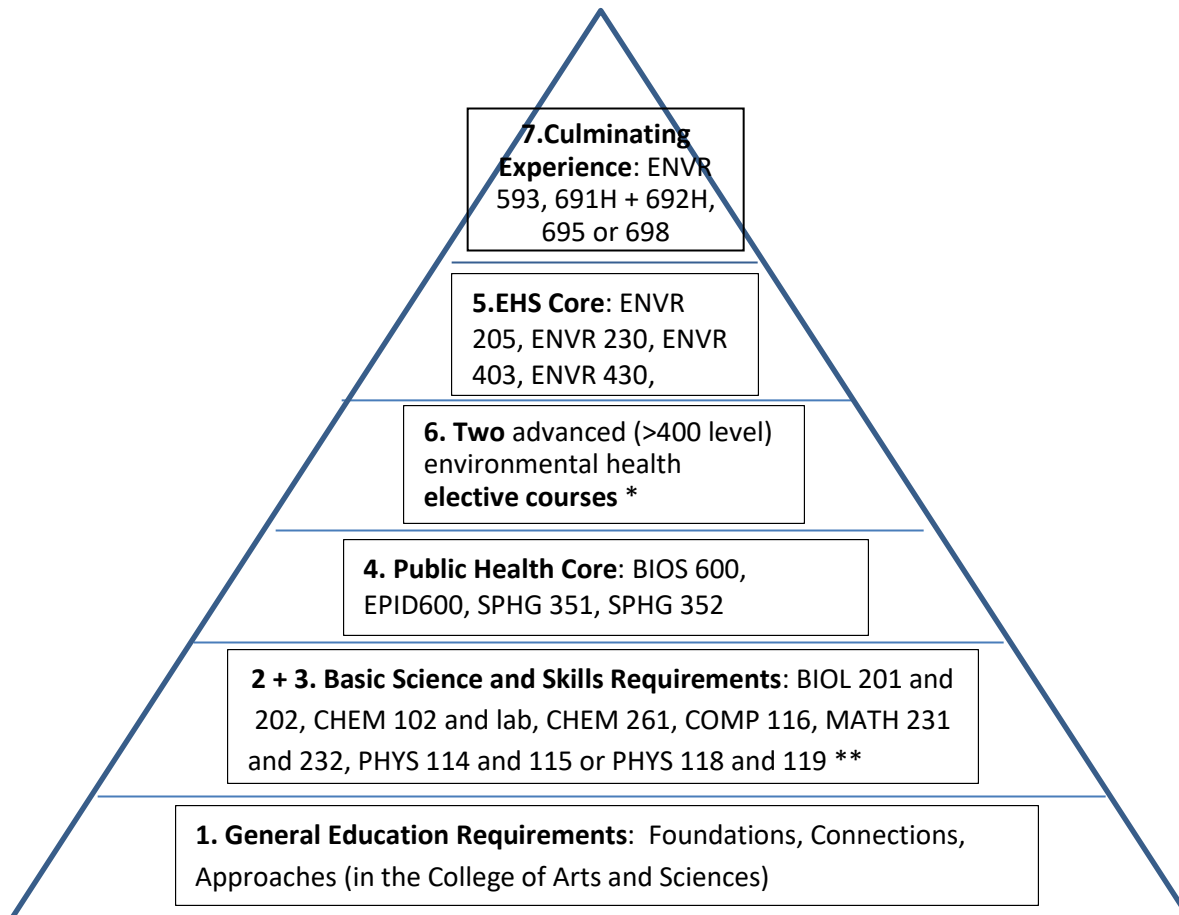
**7.Culminating Experience**: ENVR 593, 691H + 692H, 695 or 698

**5.EHS Core**: ENVR 205, ENVR 230, ENVR 403, ENVR 430,

**6. Two** advanced (>400 level) environmental health **elective courses** *

**4. Public Health Core**: BIOS 600, EPID600, SPHG 351, SPHG 352

**2 + 3. Basic Science and Skills Requirements**: BIOL 201 and 202, CHEM 102 and lab, CHEM 261, COMP 116, MATH 231 and 232, PHYS 114 and 115 or PHYS 118 and 119 **

**1. General Education Requirements**: Foundations, Connections, Approaches (in the College of Arts and Sciences)